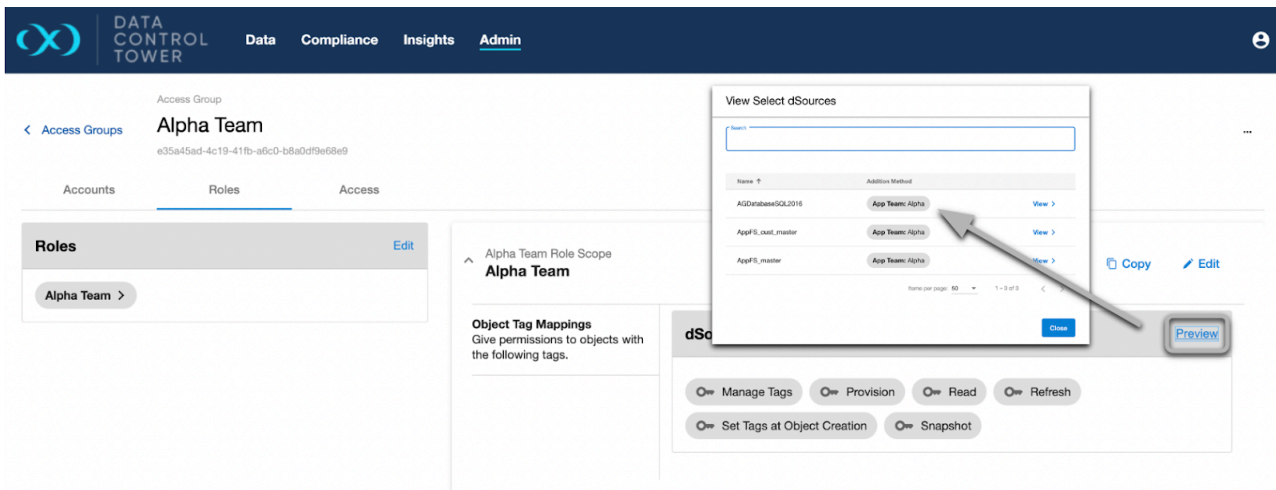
DATA CONTROL TOWER

Data Compliance Insights Admin

Access Groups

Access Group

Alpha Team

e35a45ad-4c19-41fb-a6c0-b8a0df9e68e9

Accounts Roles Access

Roles

Edit

Alpha Team >

Alpha Team Role Scope

Alpha Team

Copy Edit

Object Tag Mappings

Give permissions to objects with the following tags.

dSo

Preview

Manage Tags Provision Read Refresh

Set Tags at Object Creation Snapshot

View Select dSources

Search

| Name ↑ | Addition Method | |
|---|---|---|
| AGDatabaseSQL2016 | App Team: Alpha | View > |
| AppFS_cust_master | App Team: Alpha | View > |
| AppFS_master | App Team: Alpha | View > |

Items per page: 50 1 – 3 of 3

Close

...